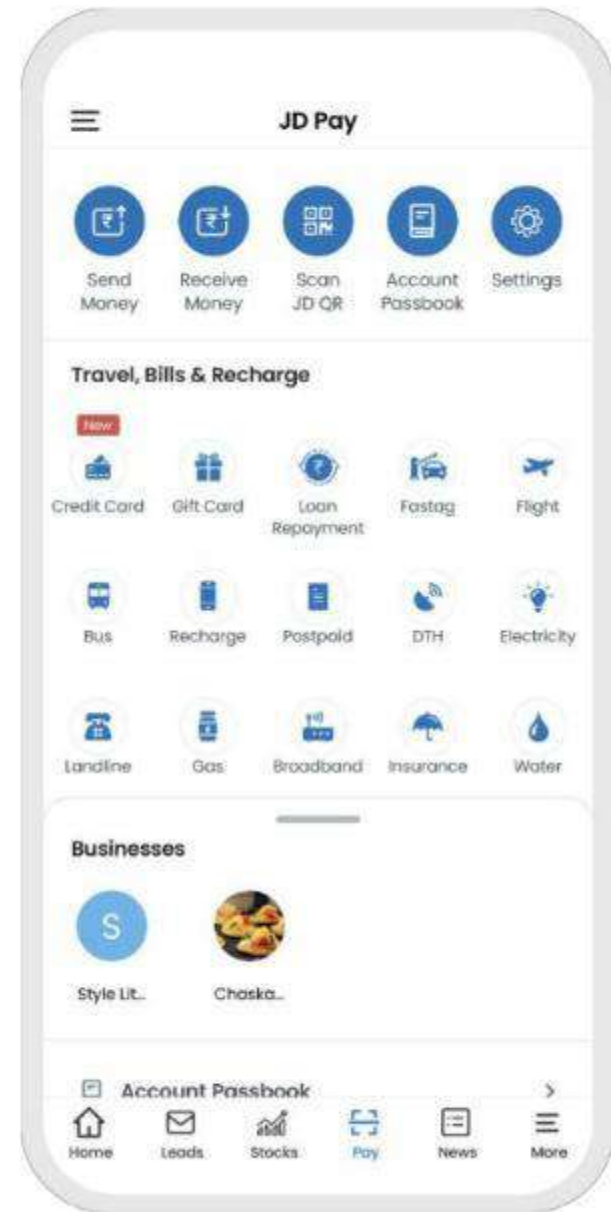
JD Pay

Send Money
Receive Money
Scan JD QR
Account Passbook
Settings

Travel, Bills & Recharge

New
Credit Card
Gift Card
Loan Repayment
Fastag
Flight

Bus
Recharge
Postpaid
DTH
Electricity

Landline
Gas
Broadband
Insurance
Water

Businesses

S
Style Lit..
Chaska..

Account Passbook >

Home
Leads
Stocks
Pay
News
More